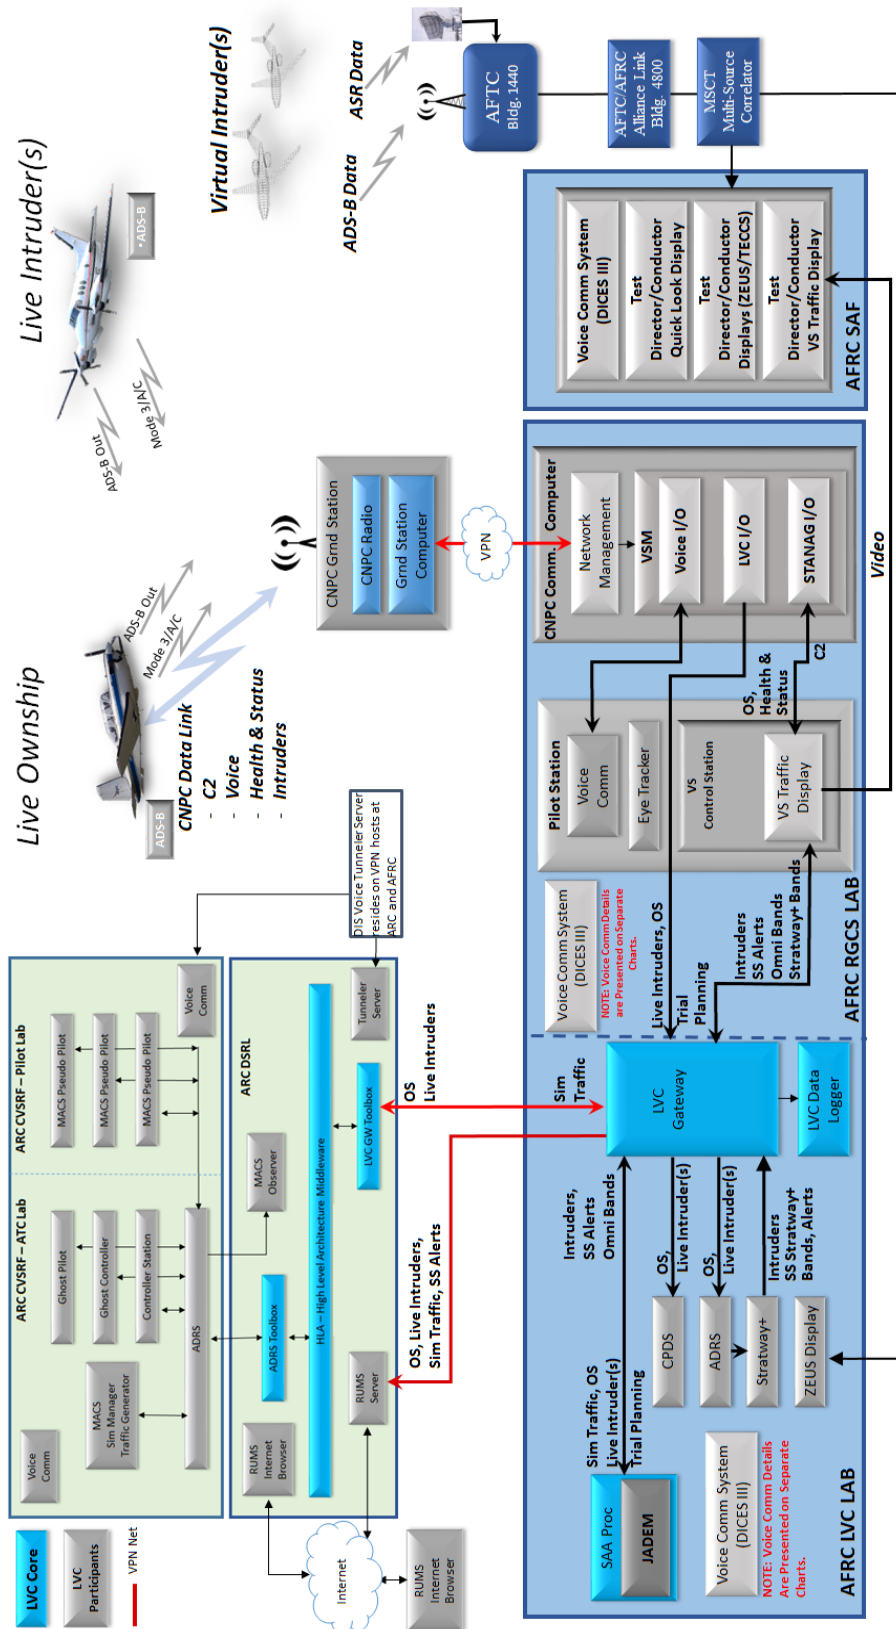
Live Intruder(s)

Virtual Intruder(s)

ASR Data

ADS-B Data

ADS-B

ADS-B Out

Mode 3/A/C

AFTC Bldg. 1440

AFTC/AFRC Alliance Link Bldg. 4800

MSCT Multi-Source Correlator

Voice Comm System (DICES III)

Test Director/Conductor Quick Look Display

Test Director/Conductor Displays (ZEUS/TECCS)

Test Director/Conductor VS Traffic Display

AFRC SAF

Live Ownship

ADS-B Out

Mode 3/A/C

CNPC Grnd Station

CNPC Radio

Grnd Station Computer

VPN

CNPC Data Link
- C2
- Voice
- Health & Status
- Intruders

ADS-B

CNPC Comm. Computer

Network Management

VSM

Voice I/O

LVC I/O

STANAG I/O

Video

C2

OS, Health & Status

Pilot Station

Voice Comm

Eye Tracker

VS Control Station

VS Traffic Display

Voice Comm System (DICES III)

NOTE: Voice Comm Details are Presented on Separate Charts.

Live Intruders, OS

Trial Planning

Intruders SS Alerts Omni Bands Stratway+ Bands

AFRC RGCS LAB

DIS Voice Tunneler Server resides on VPN hosts at ARC and AFRC

ARC CVSRF – Pilot Lab

MACS Pseudo Pilot

MACS Pseudo Pilot

MACS Pseudo Pilot

Voice Comm

ARC CVSRF – ATC Lab

Ghost Pilot

Ghost Controller

Controller Station

MACS Sim Manager Traffic Generator

Voice Comm

ADRS

ARC DSRL

MACS Observer

LVC GW Toolbox

Tunneler Server

ADRS Toolbox

HLA – High Level Architecture Middleware

RUMS Server

RUMS Internet Browser

OS Live Intruders

OS, Live Intruders, Sim Traffic, SS Alerts

Sim Traffic

LVC Gateway

LVC Data Logger

Intruders, SS Alerts Omni Bands

OS, Live Intruder(s)

OS, Live Intruder(s)

Intruders SS Stratway+ Bands, Alerts

CPDS

ADRS

Stratway+

ZEUS Display

Sim Traffic, OS Live Intruder(s) Trial Planning

SAA Proc

JADEM

Voice Comm System (DICES III)

NOTE: Voice Comm Details Are Presented on Separate Charts.

AFRC LVC LAB

LVC Core

LVC Participants

VPN Net

Internet

RUMS Internet Browser